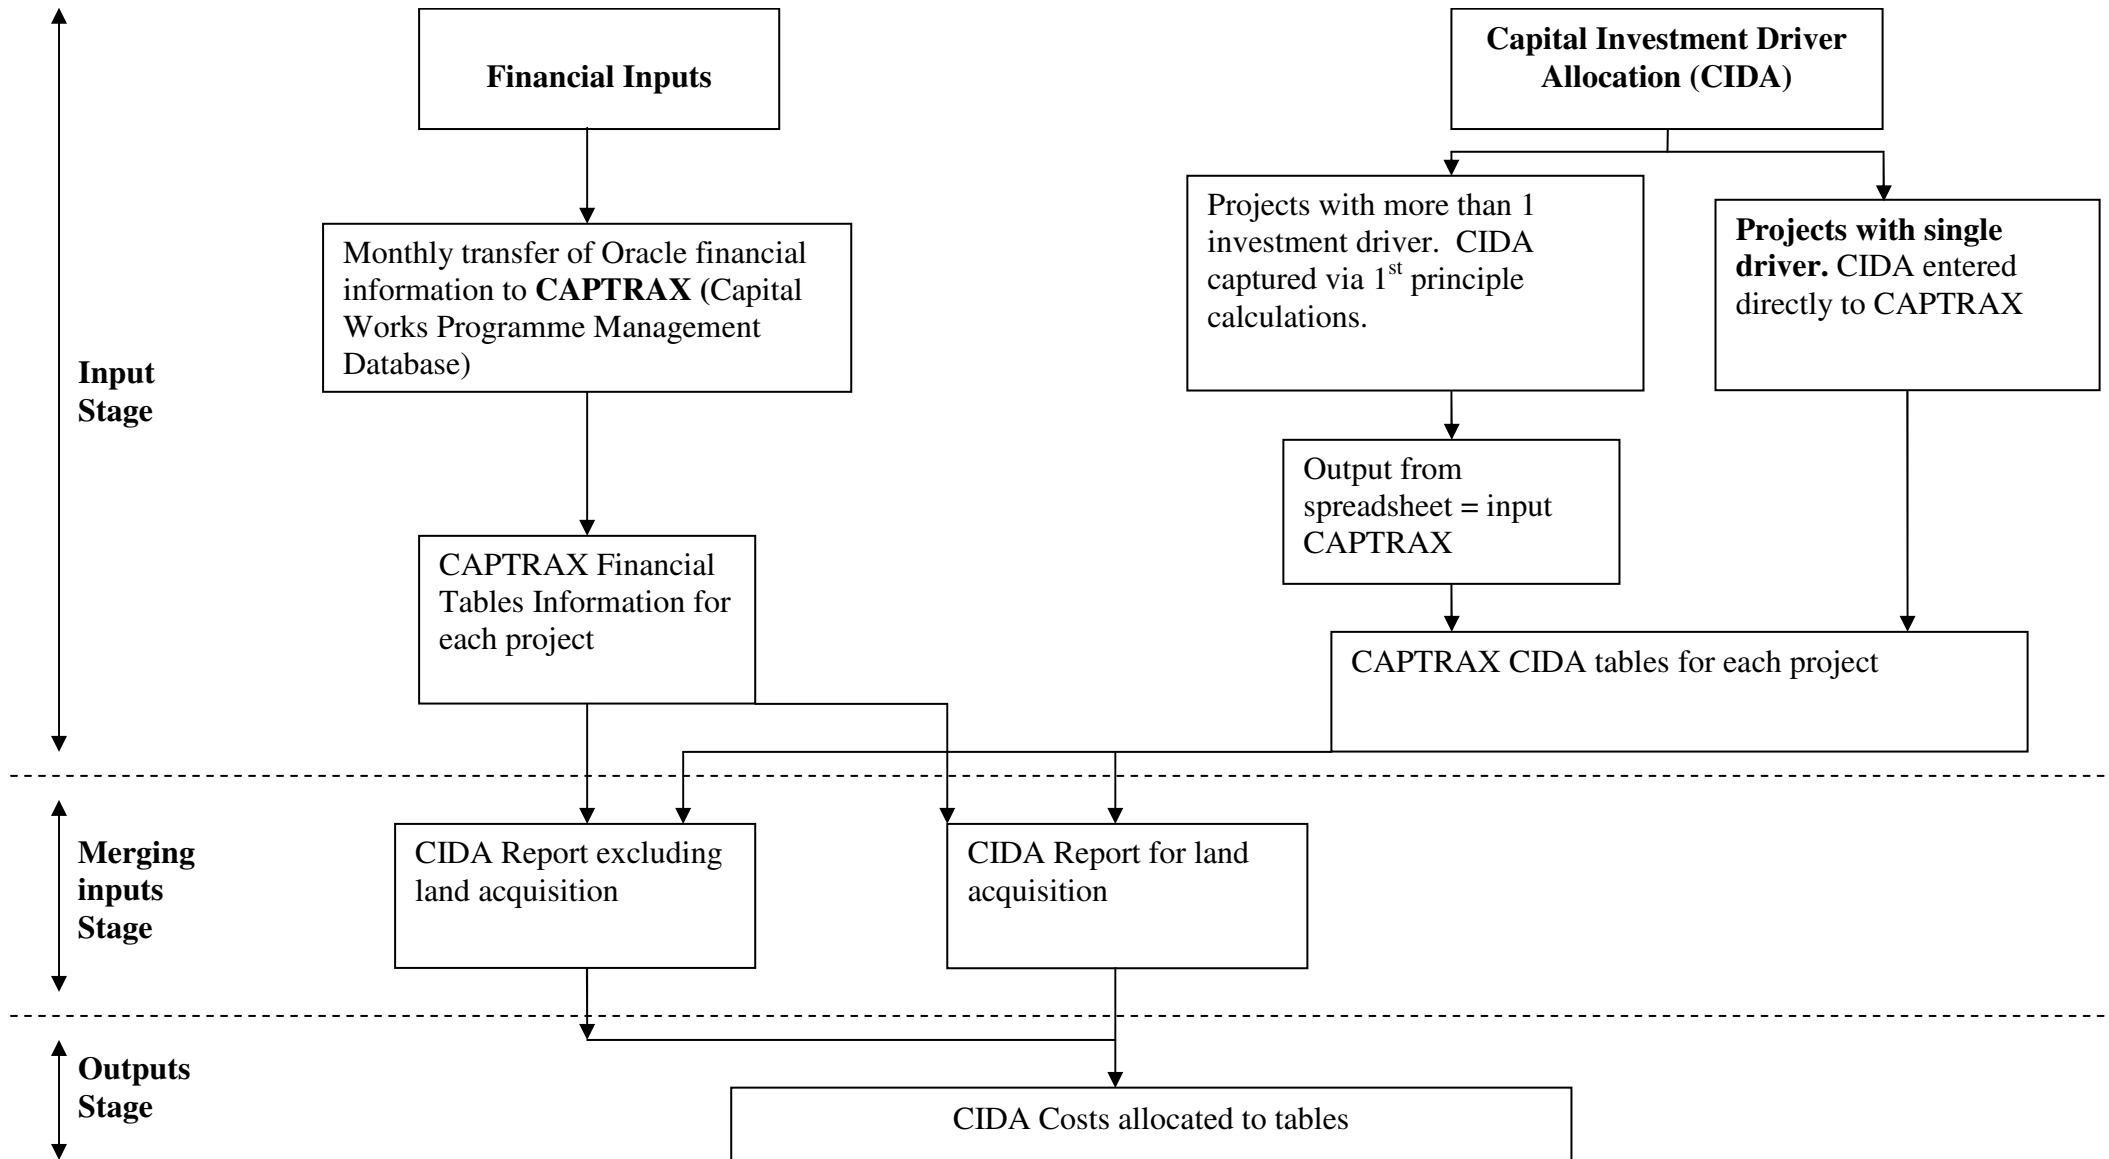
Financial Inputs

Capital Investment Driver Allocation (CIDA)

Monthly transfer of Oracle financial information to CAPTRAX (Capital Works Programme Management Database)

Projects with more than 1 investment driver. CIDA captured via 1$^{st}$ principle calculations.

Projects with single driver. CIDA entered directly to CAPTRAX

Input Stage

Output from spreadsheet = input CAPTRAX

CAPTRAX Financial Tables Information for each project

CAPTRAX CIDA tables for each project

Merging inputs Stage

CIDA Report excluding land acquisition

CIDA Report for land acquisition

Outputs Stage

CIDA Costs allocated to tables